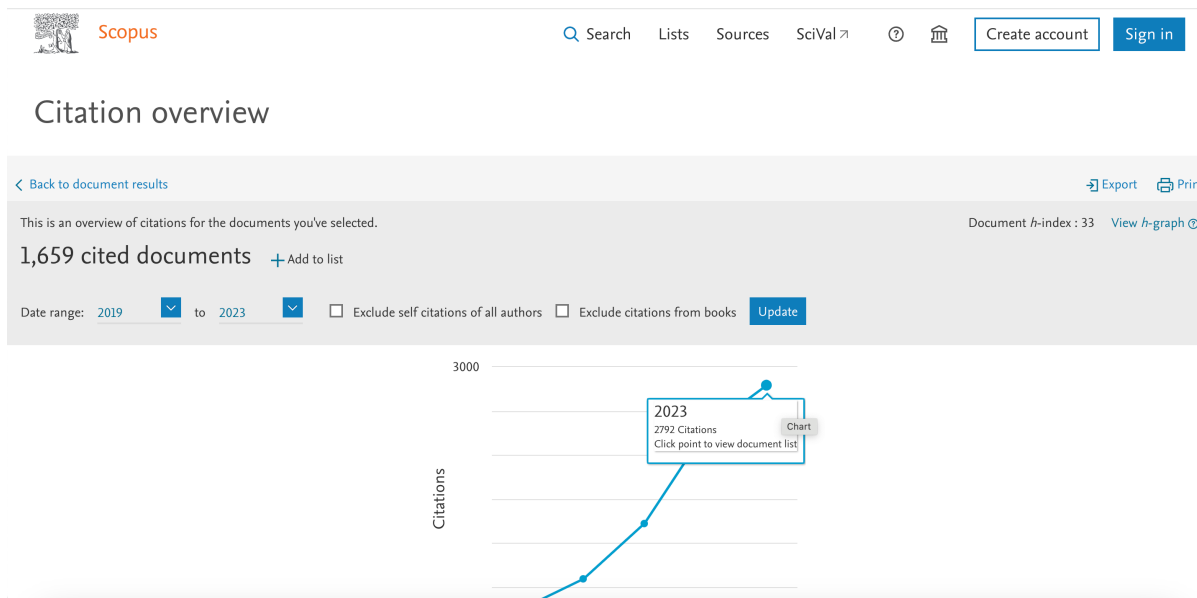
Scopus

Search Lists Sources SciVal ↗ Create account Sign in

Citation overview

< Back to document results

Export Prin

This is an overview of citations for the documents you've selected.

Document *h*-index : 33 View *h*-graph

1,659 cited documents + Add to list

Date range: 2019 to 2023 Exclude self citations of all authors Exclude citations from books Update

3000

Citations

2023
2792 Citations
Click point to view document list

Chart